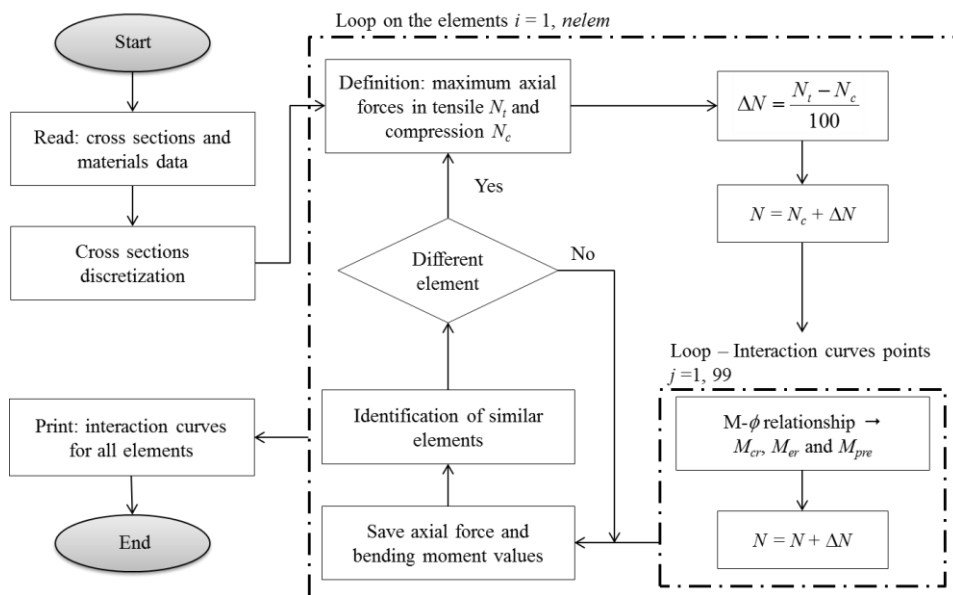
Loop on the elements $i$ = 1, *nelem*

Start

Read: cross sections and materials data

Cross sections discretization

Definition: maximum axial forces in tensile $N_t$ and compression $N_c$

$\Delta N = \frac{N_t - N_c}{100}$

$N = N_c + \Delta N$

Yes

Different element

No

Loop – Interaction curves points $j$ =1, 99

Print: interaction curves for all elements

Identification of similar elements

M-$\phi$ relationship → $M_{cr}$, $M_{er}$ and $M_{pre}$

End

Save axial force and bending moment values

$N = N + \Delta N$